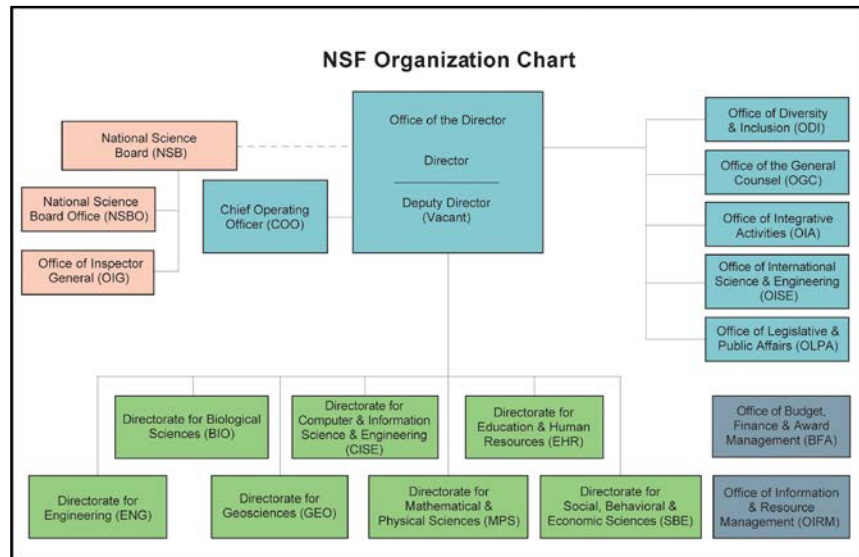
NSF Organization Chart

National Science Board (NSB)

National Science Board Office (NSBO)

Office of Inspector General (OIG)

Chief Operating Officer (COO)

Office of the Director

Director

Deputy Director (Vacant)

Office of Diversity & Inclusion (ODI)

Office of the General Counsel (OGC)

Office of Integrative Activities (OIA)

Office of International Science & Engineering (OISE)

Office of Legislative & Public Affairs (OLPA)

Directorate for Biological Sciences (BIO)

Directorate for Computer & Information Science & Engineering (CISE)

Directorate for Education & Human Resources (EHR)

Office of Budget, Finance & Award Management (BFA)

Directorate for Engineering (ENG)

Directorate for Geosciences (GEO)

Directorate for Mathematical & Physical Sciences (MPS)

Directorate for Social, Behavioral & Economic Sciences (SBE)

Office of Information & Resource Management (OIRM)